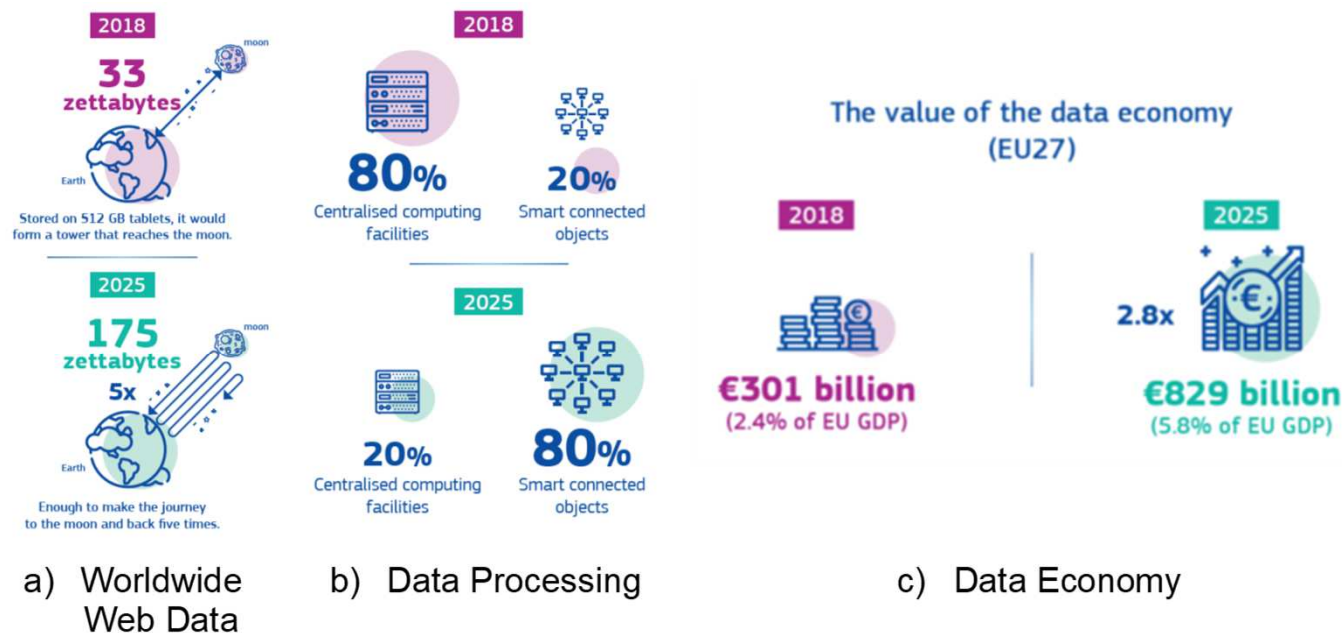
2018

33 zettabytes

moon

Earth

Stored on 512 GB tablets, it would form a tower that reaches the moon.

2025

175 zettabytes

moon

5x

Earth

Enough to make the journey to the moon and back five times.

2018

80%
Centralised computing facilities

20%
Smart connected objects

2025

20%
Centralised computing facilities

80%
Smart connected objects

The value of the data economy (EU27)

2018

€301 billion
(2.4% of EU GDP)

2025

2.8x

€829 billion
(5.8% of EU GDP)

a) Worldwide Web Data

b) Data Processing

c) Data Economy